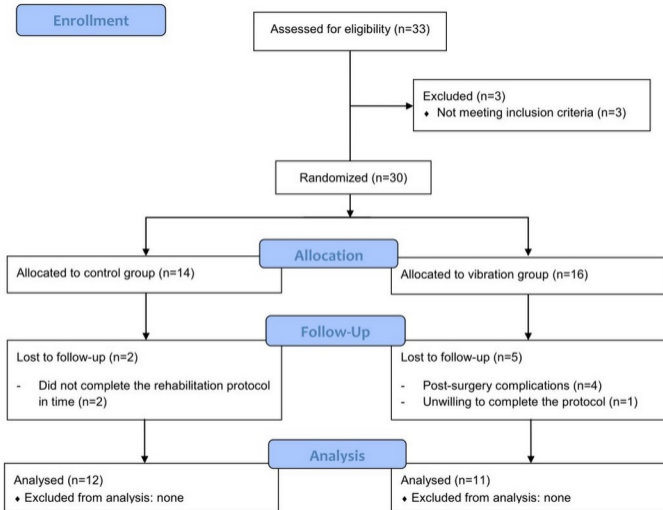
Enrollment

Assessed for eligibility (n=33)

Excluded (n=3)
♦ Not meeting inclusion criteria (n=3)

Randomized (n=30)

Allocation

Allocated to control group (n=14)

Allocated to vibration group (n=16)

Follow-Up

Lost to follow-up (n=2)

- Did not complete the rehabilitation protocol in time (n=2)

Lost to follow-up (n=5)

- Post-surgery complications (n=4)
- Unwilling to complete the protocol (n=1)

Analysis

Analysed (n=12)
♦ Excluded from analysis: none

Analysed (n=11)
♦ Excluded from analysis: none